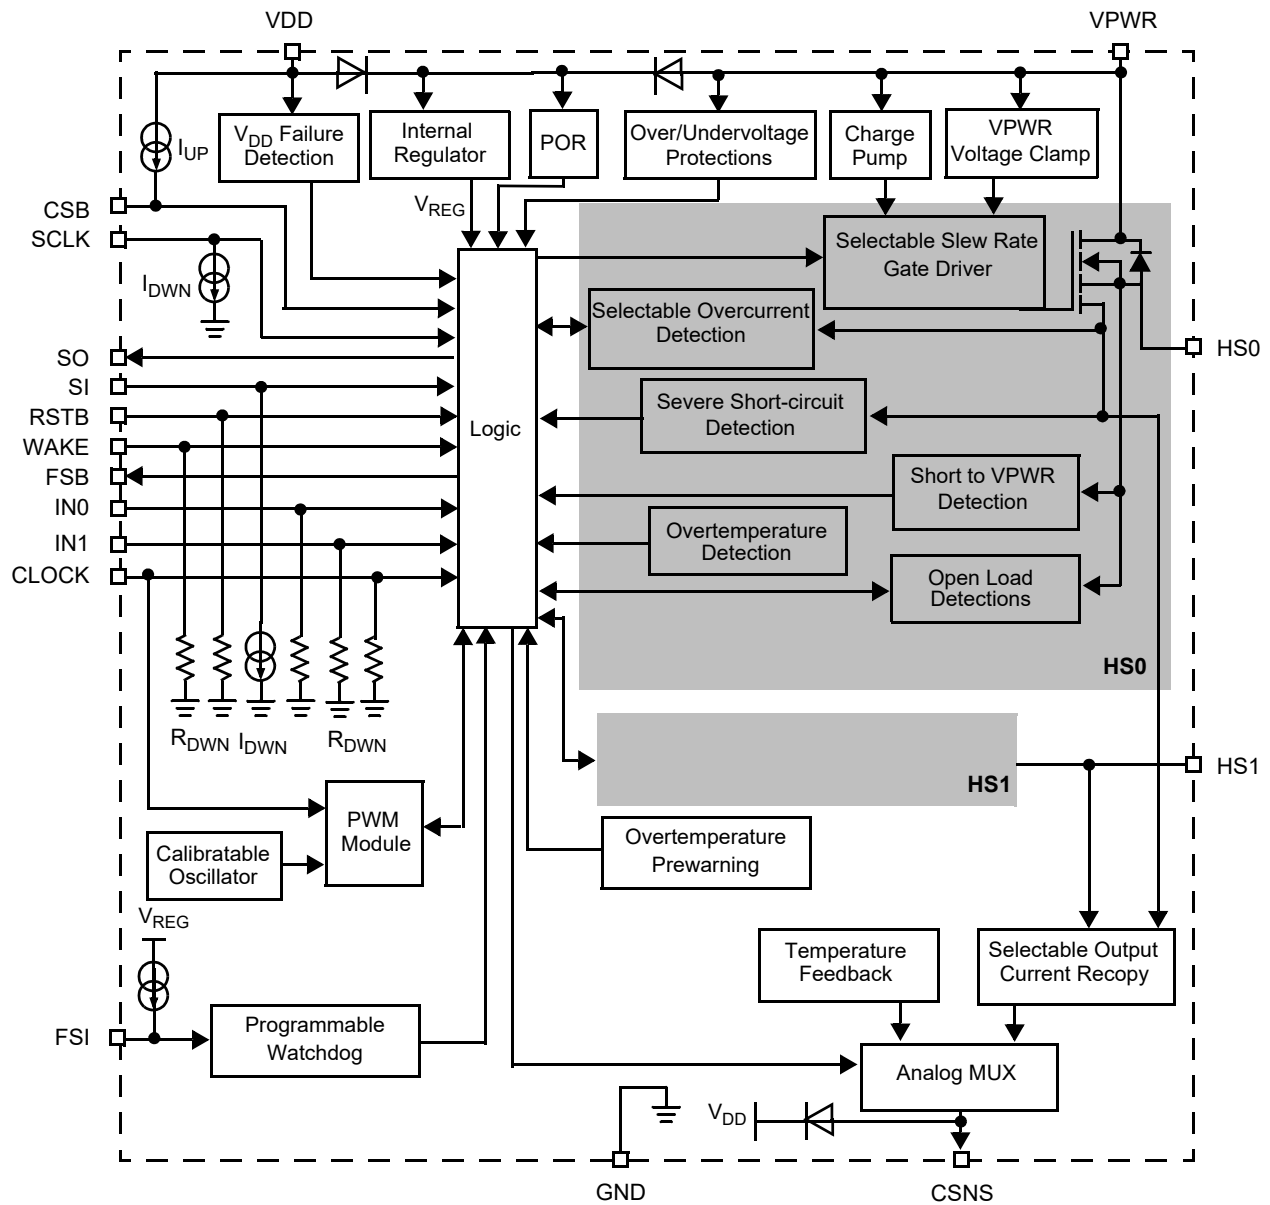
VDD

VPWR

$I_{UP}$

$V_{DD}$ Failure Detection

Internal Regulator

POR

Over/Undervoltage Protections

Charge Pump

VPWR Voltage Clamp

CSB

SCLK

$V_{REG}$

Selectable Slew Rate Gate Driver

$I_{DWN}$

Selectable Overcurrent Detection

SO

HS0

SI

Severe Short-circuit Detection

RSTB

Logic

WAKE

FSB

Short to VPWR Detection

IN0

Overtemperature Detection

IN1

CLOCK

Open Load Detections

HS0

$R_{DWN}$ $I_{DWN}$ $R_{DWN}$

HS1

HS1

PWM Module

Calibratable Oscillator

Overtemperature Prewarning

$V_{REG}$

Temperature Feedback

Selectable Output Current Recopy

FSI

Programmable Watchdog

Analog MUX

$V_{DD}$

GND

CSNS